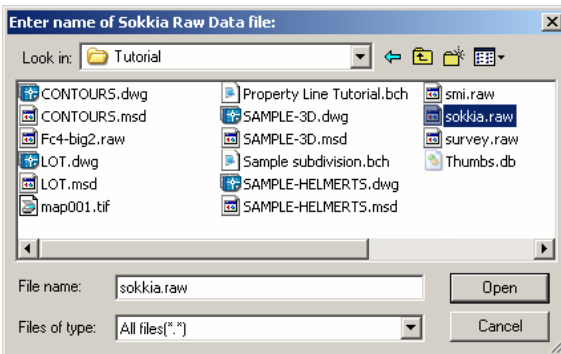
Enter name of Sokkia Raw Data file:

Look in: Tutorial

CONTOURS.dwg
CONTOURS.msd
Fc4-big2.raw
LOT.dwg
LOT.msd
map001.tif
Property Line Tutorial.bch
SAMPLE-3D.dwg
SAMPLE-3D.msd
Sample subdivision.bch
SAMPLE-HELMERTS.dwg
SAMPLE-HELMERTS.msd
smi.raw
sokkia.raw
survey.raw
Thumbs.db

File name: sokkia.raw
Open

Files of type: All files(*.*)
Cancel